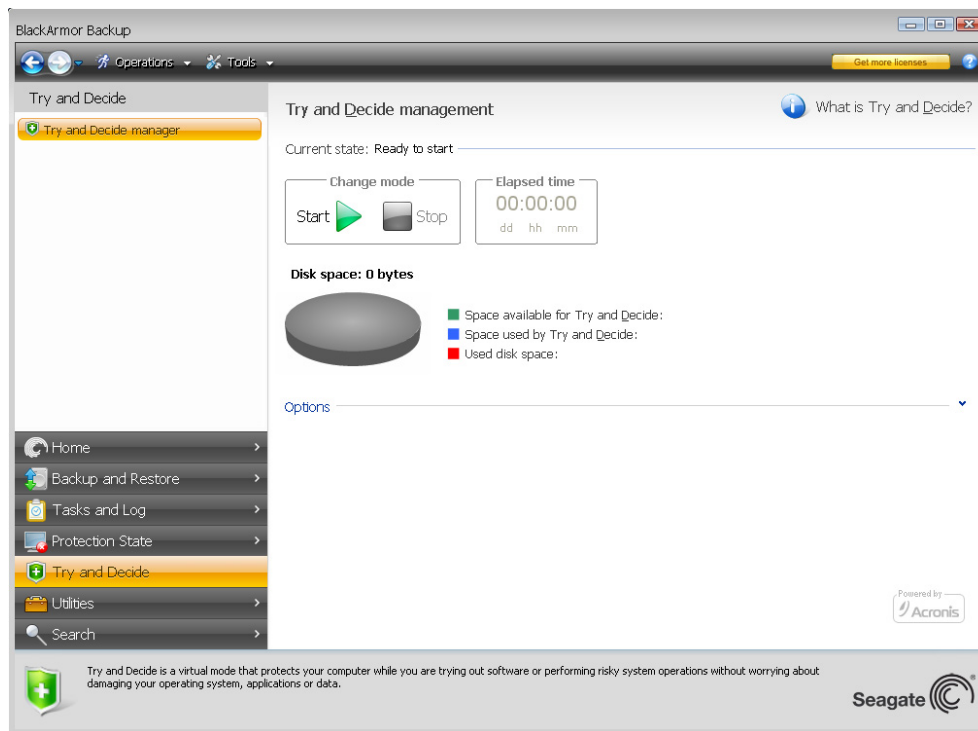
BlackArmor Backup

Operations Tools

Get more licenses

Try and Decide

Try and Decide manager

Try and Decide management

What is Try and Decide?

Current state: Ready to start

Change mode

Start

Stop

Elapsed time

00:00:00

dd hh mm

Disk space: 0 bytes

Space available for Try and Decide:

Space used by Try and Decide:

Used disk space:

Options

Home

Backup and Restore

Tasks and Log

Protection State

Try and Decide

Utilities

Search

Powered by Acronis

Try and Decide is a virtual mode that protects your computer while you are trying out software or performing risky system operations without worrying about damaging your operating system, applications or data.

Seagate